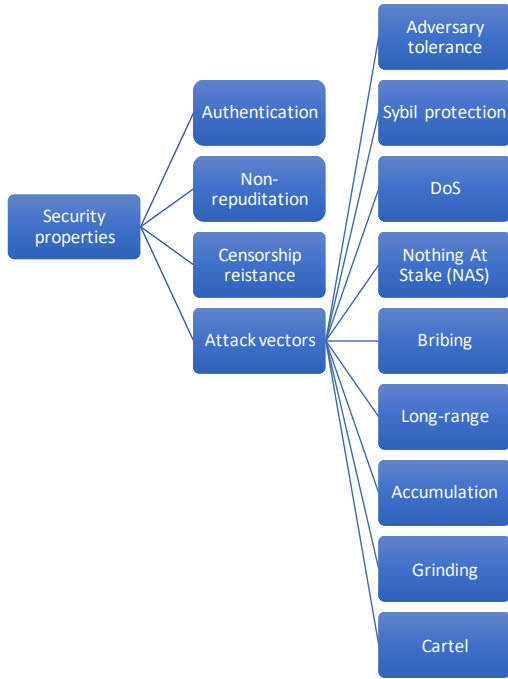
Security properties

Authentication

Non-repuditation

Censorship reistance

Attack vectors

Adversary tolerance

Sybil protection

DoS

Nothing At Stake (NAS)

Bribing

Long-range

Accumulation

Grinding

Cartel